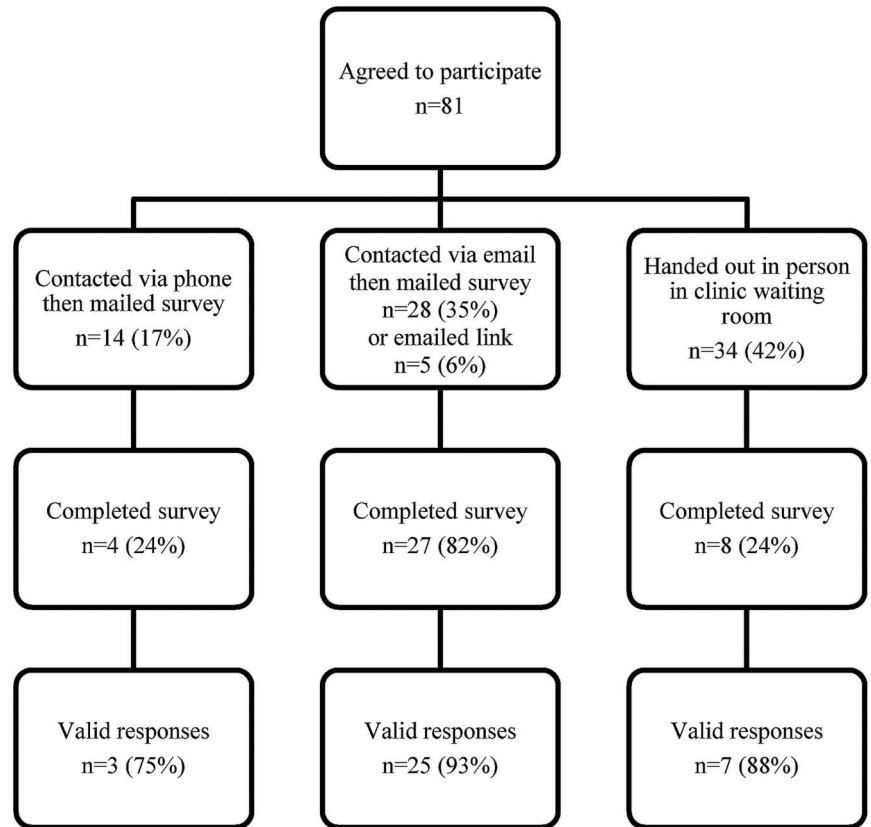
Agreed to participate
n=81

Contacted via phone then mailed survey
n=14 (17%)

Contacted via email then mailed survey
n=28 (35%)
or emailed link
n=5 (6%)

Handed out in person in clinic waiting room
n=34 (42%)

Completed survey
n=4 (24%)

Completed survey
n=27 (82%)

Completed survey
n=8 (24%)

Valid responses
n=3 (75%)

Valid responses
n=25 (93%)

Valid responses
n=7 (88%)